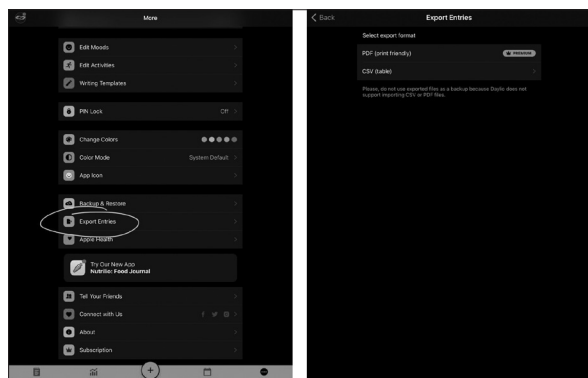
More

Edit Moods

Edit Activities

Writing Templates

PIN Lock Off

Change Colors

Color Mode System Default

App Icon

Backup & Restore

Export Entries

Apple Health

Try Our New App
Nutrilio: Food Journal

Tell Your Friends

Connect with Us

About

Subscription

Back

Export Entries

Select export format

PDF (print friendly) PREMIUM

CSV (table)

Please, do not use exported files as a backup because Daylio does not support importing CSV or PDF files.